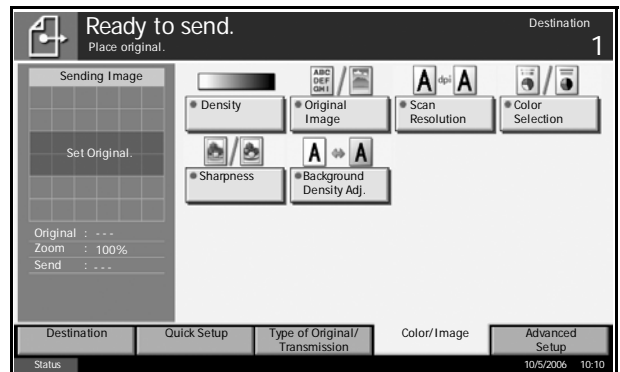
Ready to send.
Place original.

Destination
1

Sending Image

Set Original.

Original : ---
Zoom : 100%
Send : ...

Density

ABC DEF GHI
Original Image

A dpi A
Scan Resolution

Color Selection

Sharpness

A A
Background Density Adj.

Destination | Quick Setup | Type of Original/ Transmission | Color/Image | Advanced Setup

Status
10/5/2006 10:10